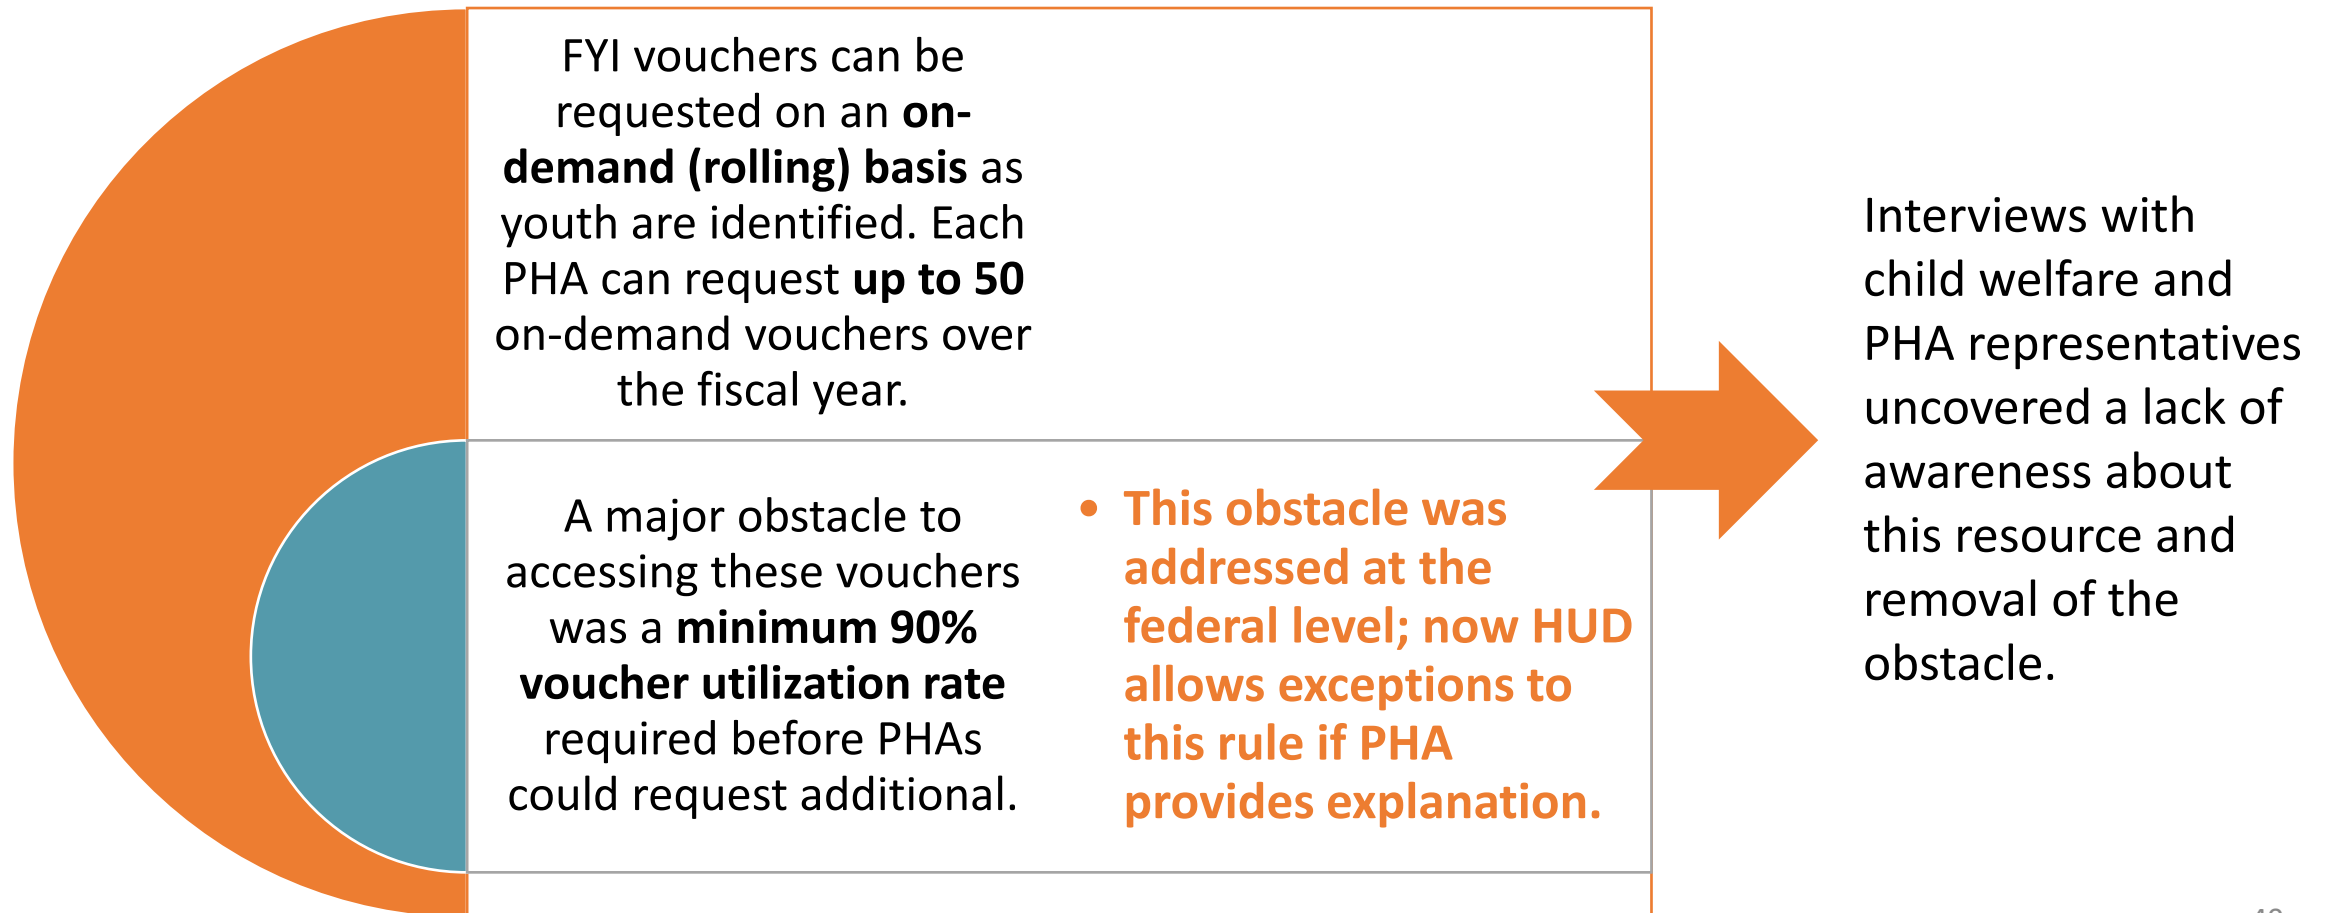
FYI vouchers can be requested on an **on-demand (rolling) basis** as youth are identified. Each PHA can request **up to 50** on-demand vouchers over the fiscal year.

A major obstacle to accessing these vouchers was a **minimum 90% voucher utilization rate** required before PHAs could request additional.

- This obstacle was addressed at the federal level; now HUD allows exceptions to this rule if PHA provides explanation.

Interviews with child welfare and PHA representatives uncovered a lack of awareness about this resource and removal of the obstacle.

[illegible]